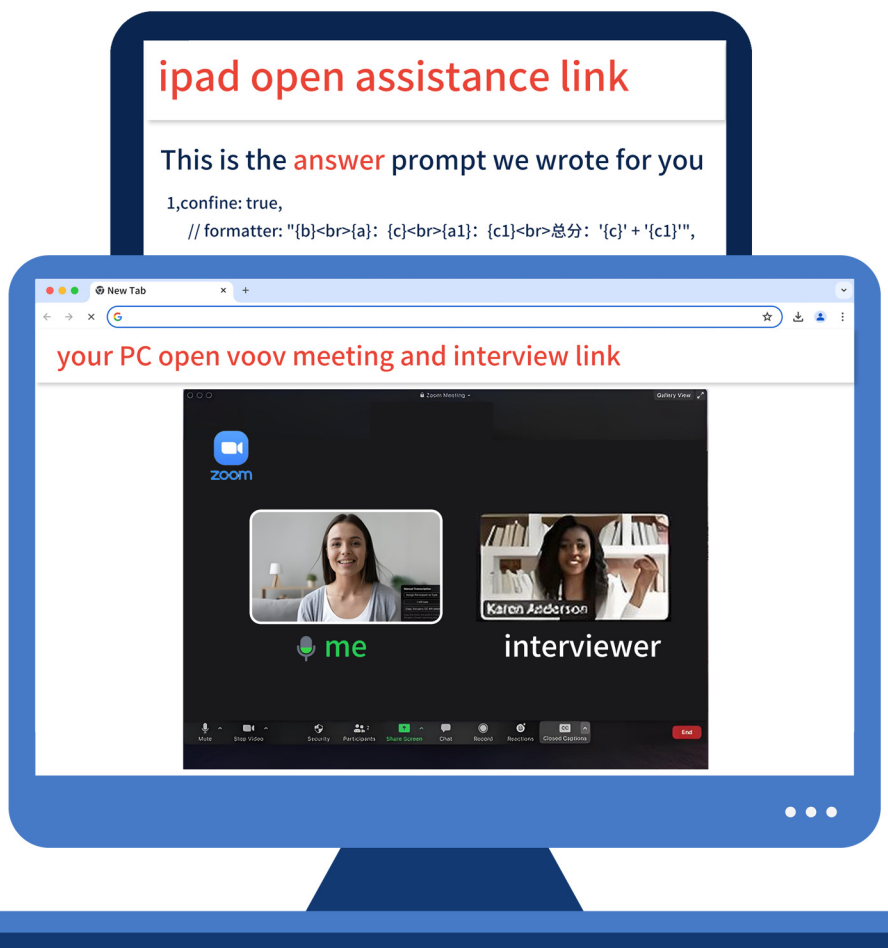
ipad open assistance link

This is the answer prompt we wrote for you

1,confine: true,

// formatter: "{b}<br>{a}：{c}<br>{a1}：{c1}<br>总分：'{c}' + '{c1}'",

New Tab

your PC open voov meeting and interview link

Zoom Meeting

Gallery View

zoom

Karen Anderson

me

interviewer

Mute

Stop Video

Security

Participants

Share Screen

Chat

Record

Reactions

Closed Captions

End